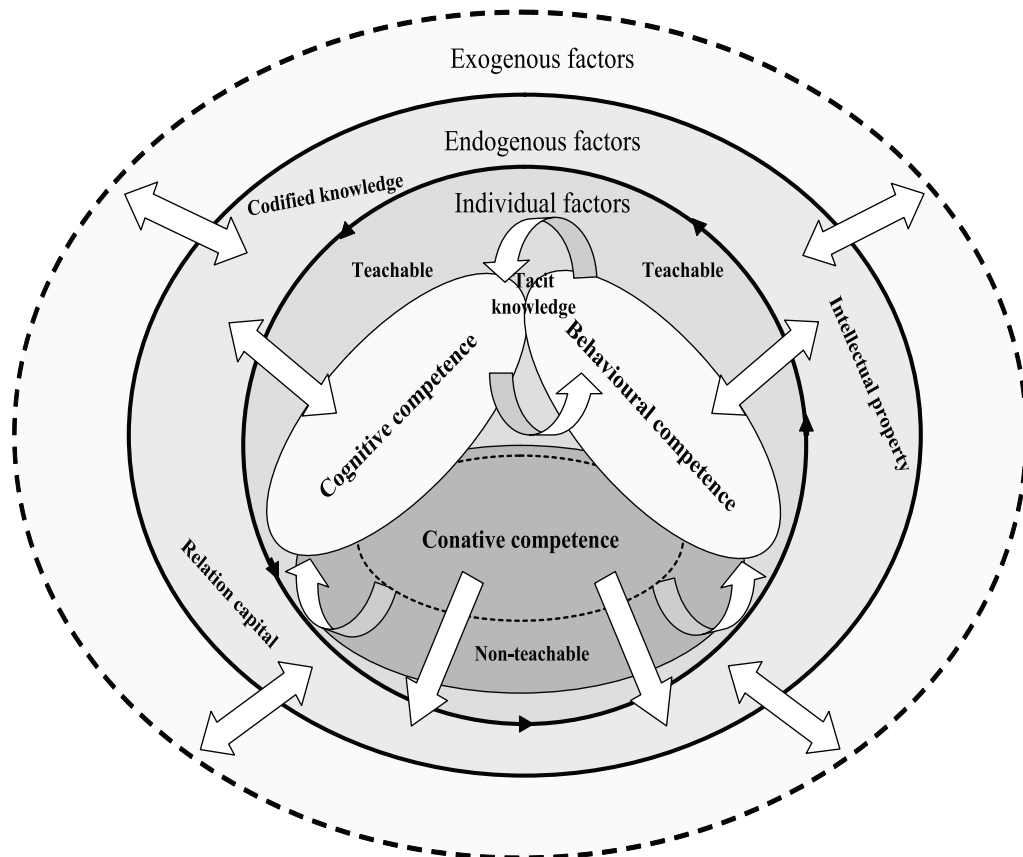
Exogenous factors

Endogenous factors

Codified knowledge

Individual factors

Teachable

Tacit knowledge

Teachable

Intellectual property

Cognitive competence

Behavioural competence

Conative competence

Relation capital

Non-teachable